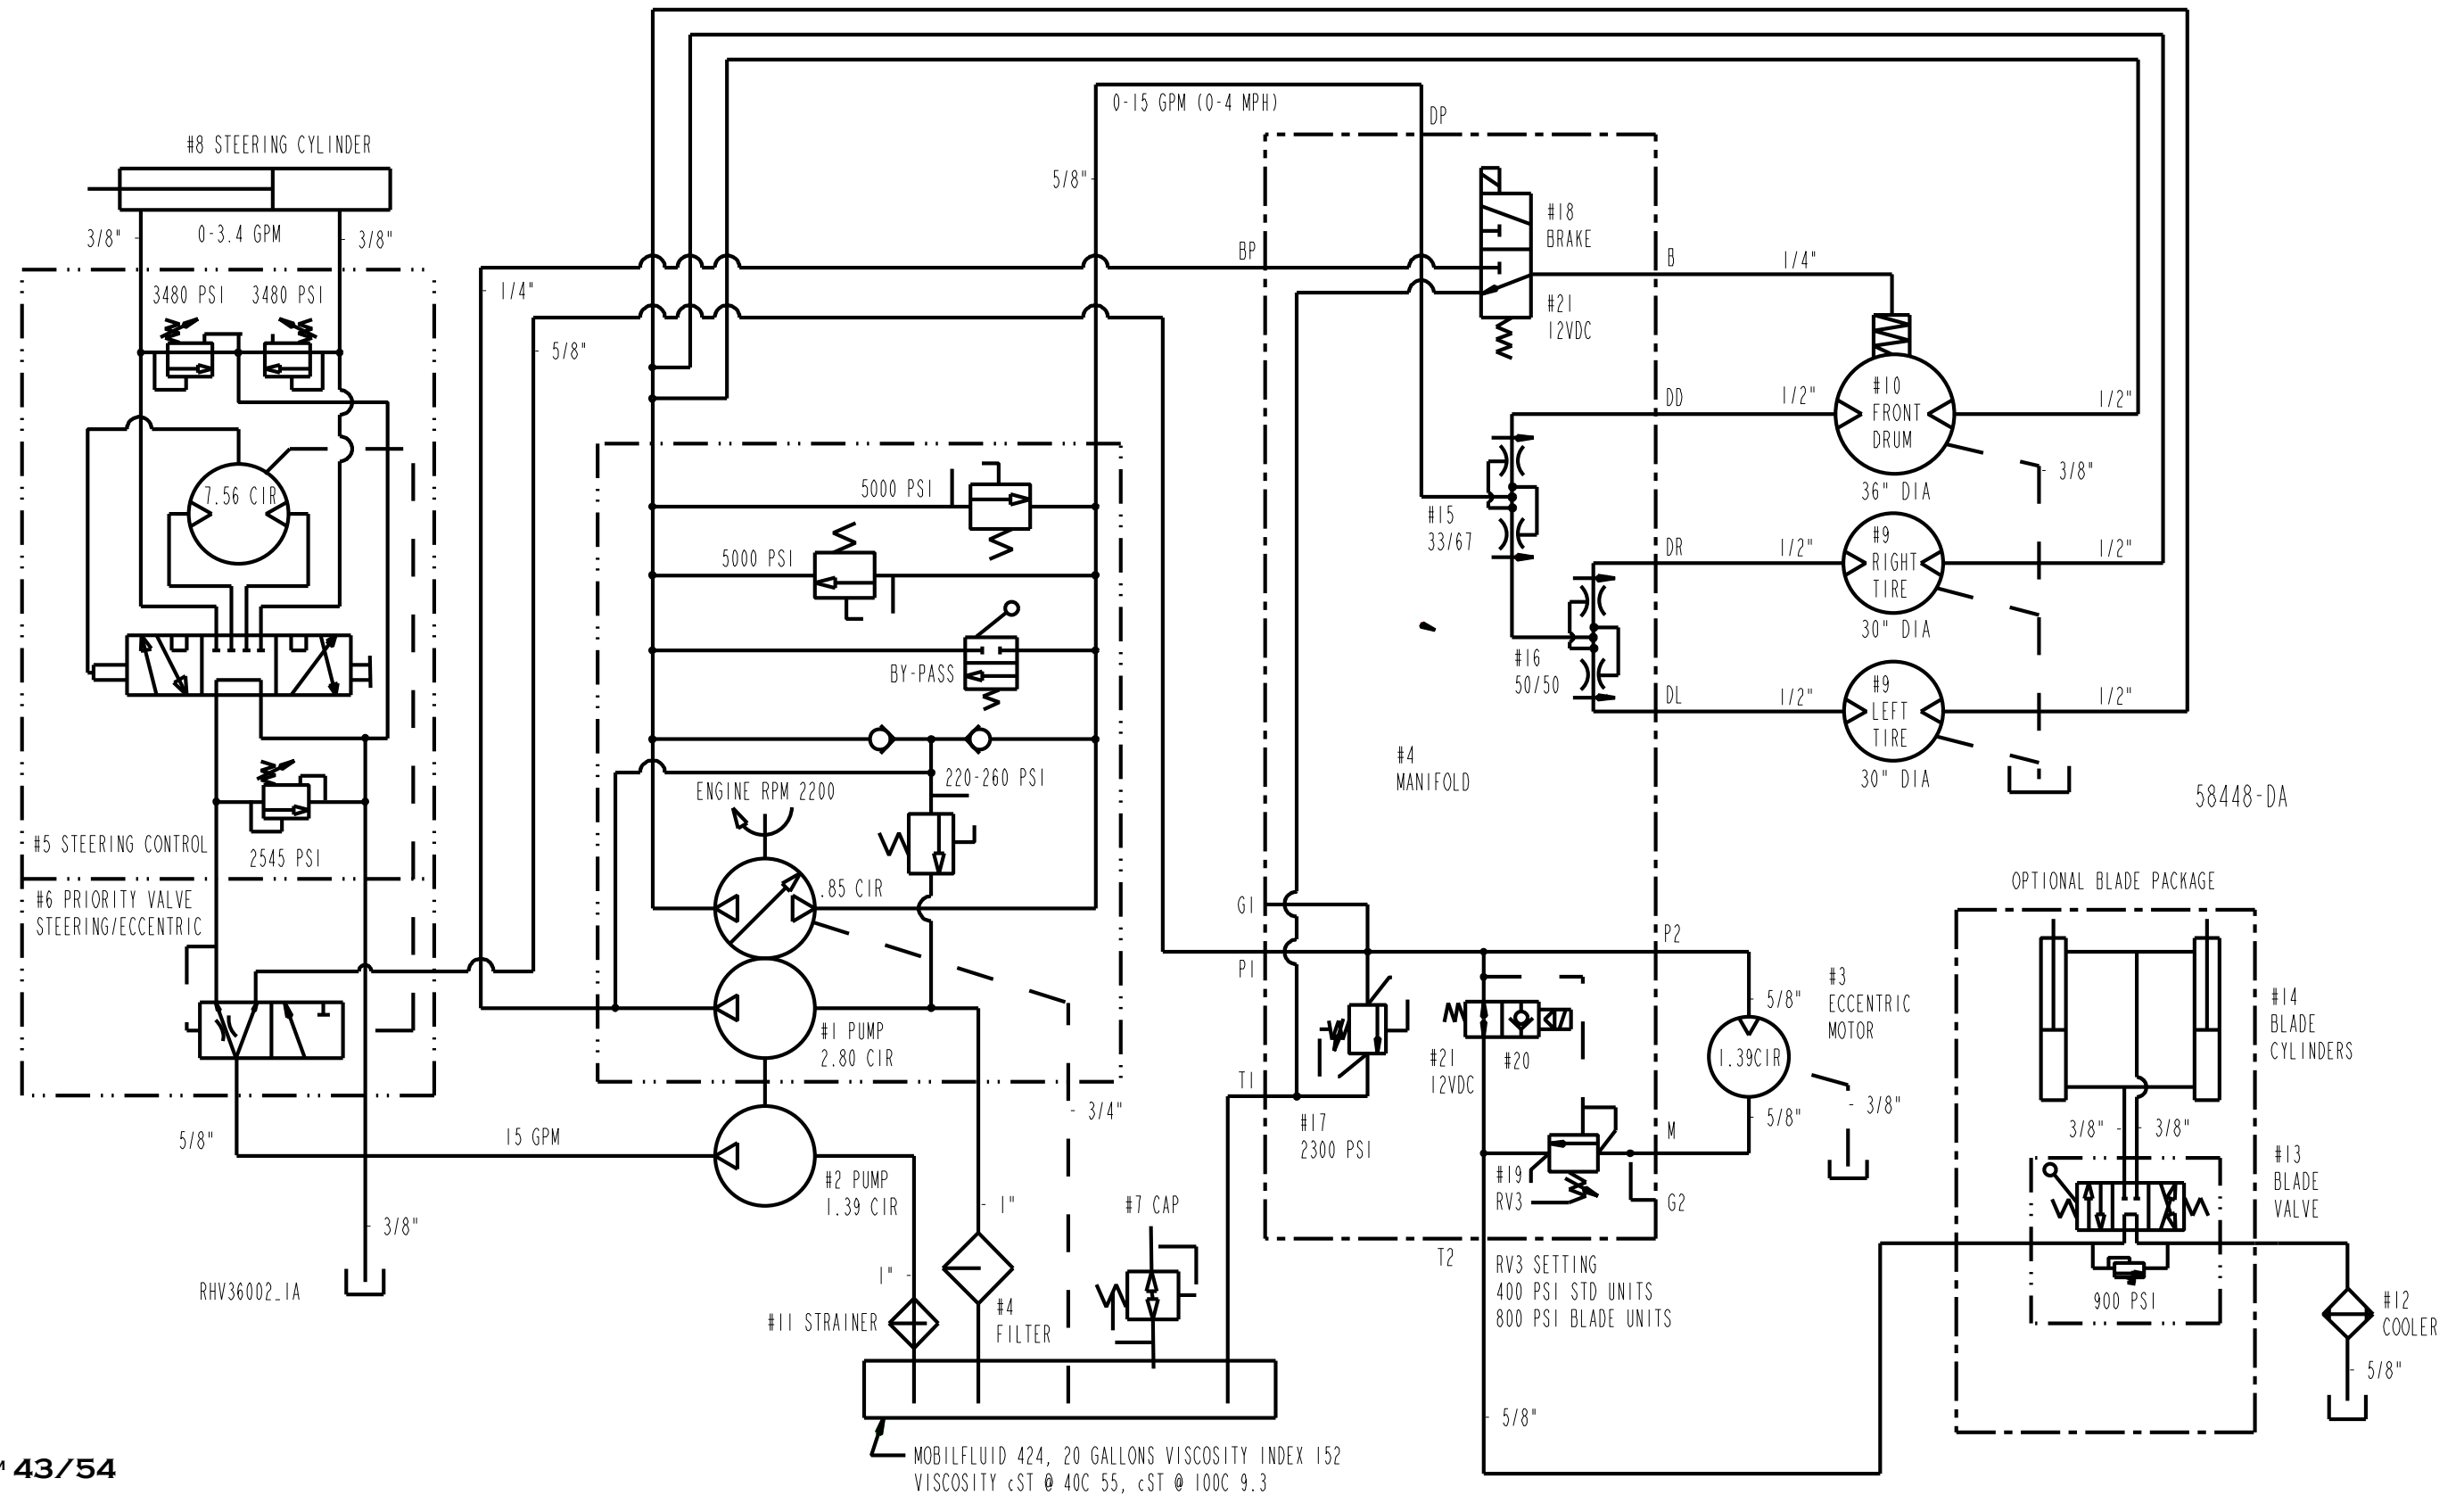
#8 STEERING CYLINDER
3/8"
0-3.4 GPM
3/8"
3480 PSI 3480 PSI
7.56 CIR
#5 STEERING CONTROL
2545 PSI
#6 PRIORITY VALVE STEERING/ECCENTRIC
5/8"
15 GPM
3/8"
RHV36002_1A
1/4"
5/8"
5/8"
0-15 GPM (0-4 MPH)
DP
BP
5000 PSI
5000 PSI
BY-PASS
ENGINE RPM 2200
220-260 PSI
.85 CIR
#1 PUMP 2.80 CIR
#2 PUMP 1.39 CIR
3/4"
1"
1"
#11 STRAINER
#4 FILTER
#7 CAP
MOBILFLUID 424, 20 GALLONS VISCOSITY INDEX 152
VISCOSITY cST @ 40C 55, cST @ 100C 9.3
#18 BRAKE
#21 12VDC
B
1/4"
DD
1/2"
#10 FRONT DRUM
1/2"
3/8"
36" DIA
#15 33/67
DR
1/2"
#9 RIGHT TIRE
1/2"
30" DIA
#16 50/50
DL
1/2"
#9 LEFT TIRE
1/2"
30" DIA
#4 MANIFOLD
58448-DA
G1
P1
T1
P2
#3 ECCENTRIC MOTOR
5/8"
1.39CIR
3/8"
5/8"
#21 12VDC
#20
#17 2300 PSI
#19 RV3
M
G2
T2
RV3 SETTING
400 PSI STD UNITS
800 PSI BLADE UNITS
5/8"
OPTIONAL BLADE PACKAGE
#14 BLADE CYLINDERS
3/8"
3/8"
#13 BLADE VALVE
900 PSI
#12 COOLER
5/8"
43/54